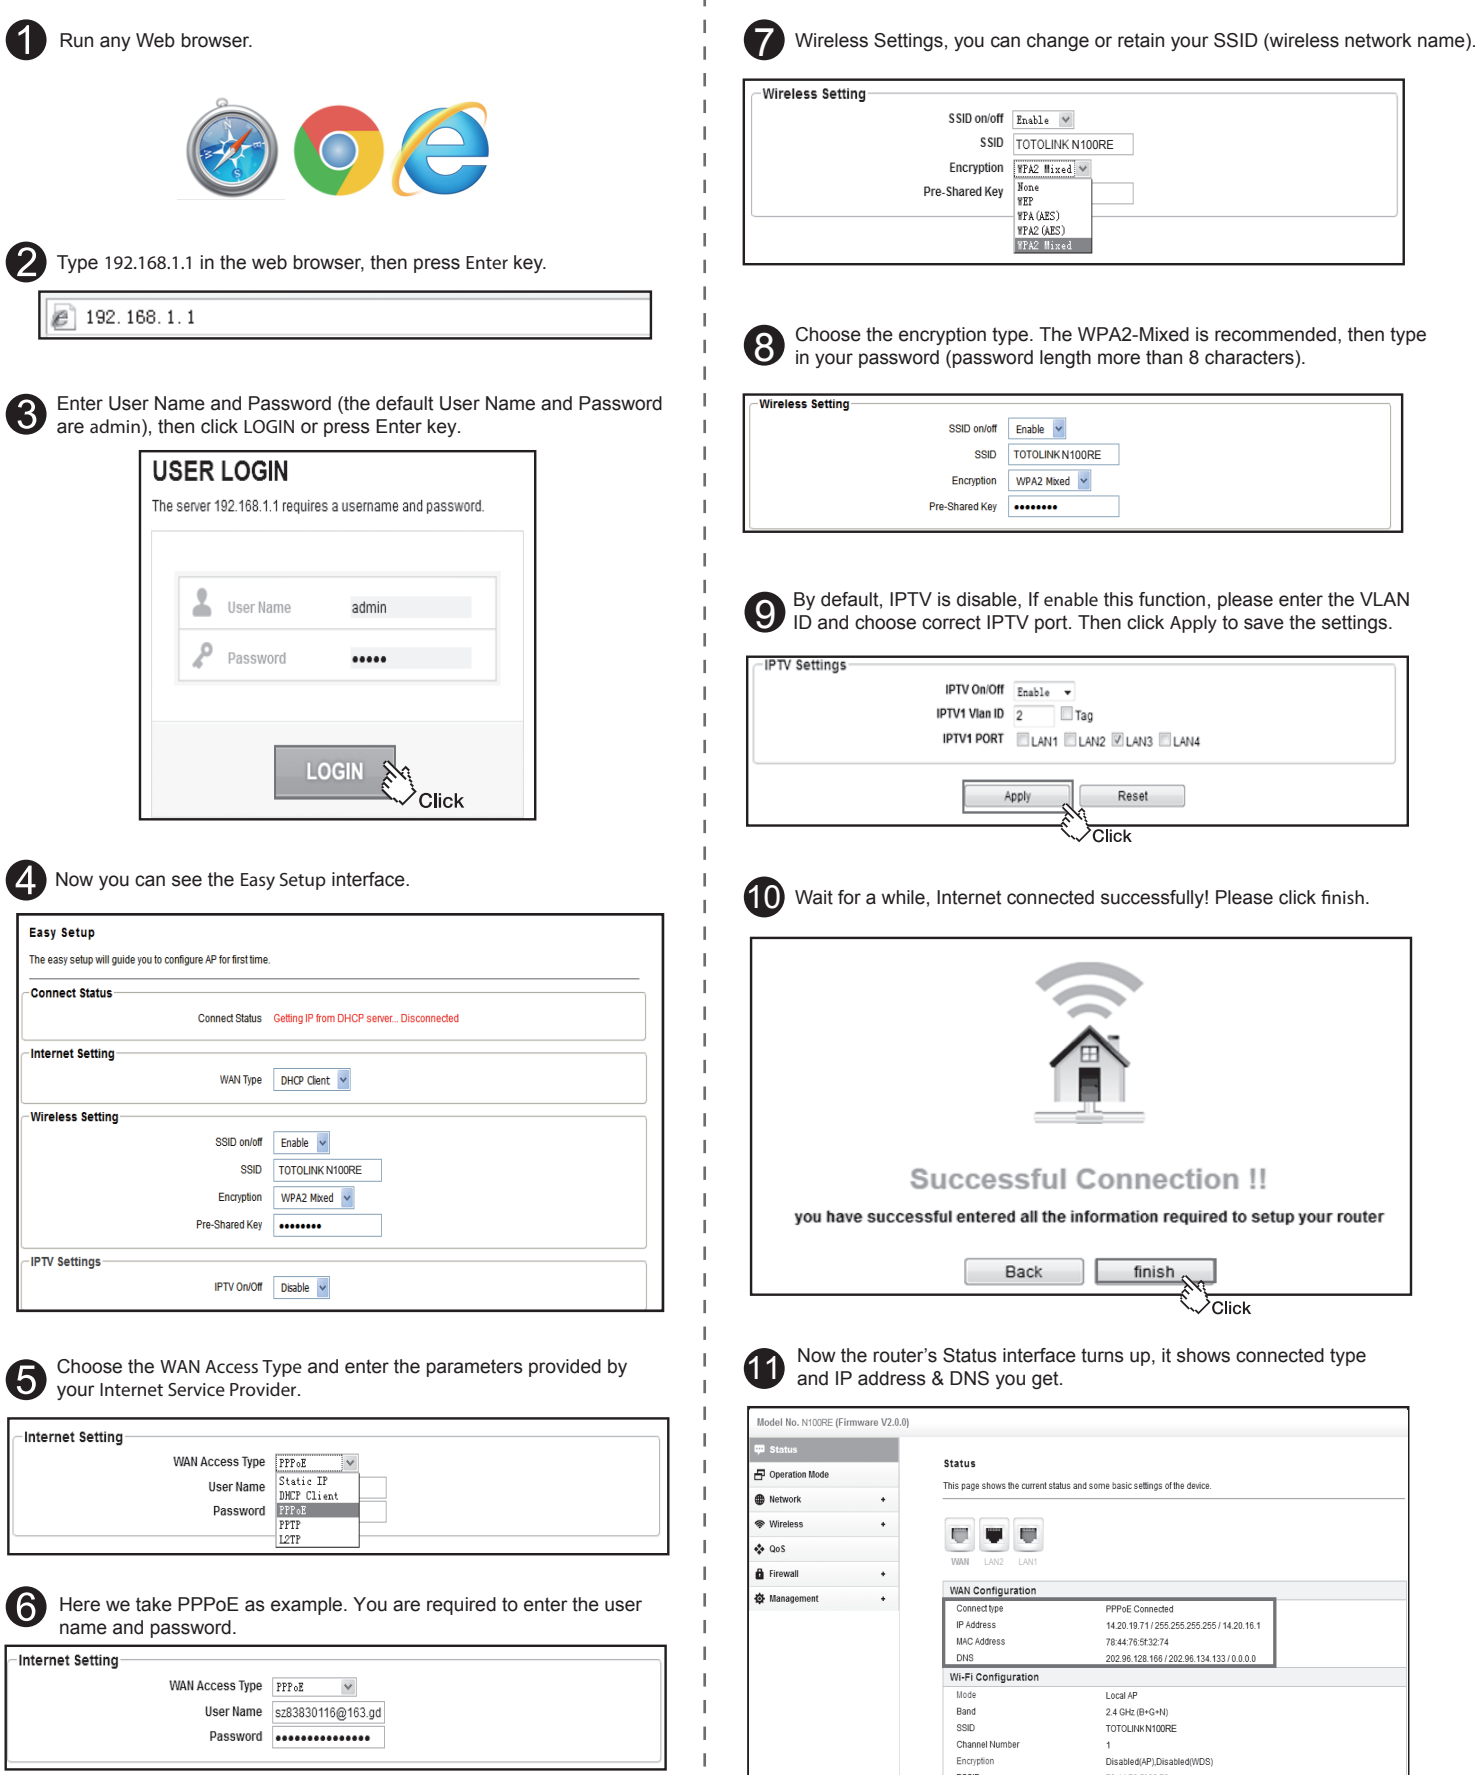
1 Run any Web browser.

2 Type 192.168.1.1 in the web browser, then press Enter key.

192. 168. 1. 1

3 Enter User Name and Password (the default User Name and Password are admin), then click LOGIN or press Enter key.

USER LOGIN

The server 192.168.1.1 requires a username and password.

User Name admin

Password •••••

LOGIN

Click

4 Now you can see the Easy Setup interface.

Easy Setup

The easy setup will guide you to configure AP for first time.

Connect Status

Connect Status Getting IP from DHCP server.. Disconnected

Internet Setting

WAN Type DHCP Client

Wireless Setting

SSID on/off Enable

SSID TOTOLINK N100RE

Encryption WPA2 Mixed

Pre-Shared Key ••••••••

IPTV Settings

IPTV On/Off Disable

5 Choose the WAN Access Type and enter the parameters provided by your Internet Service Provider.

Internet Setting

WAN Access Type PPPoE

User Name

Password

Static IP
DHCP Client
PPPoE
PPTP
L2TP

6 Here we take PPPoE as example. You are required to enter the user name and password.

Internet Setting

WAN Access Type PPPoE

User Name sz83830116@163.gd

Password •••••••••••••••

7 Wireless Settings, you can change or retain your SSID (wireless network name).

Wireless Setting

SSID on/off Enable

SSID TOTOLINK N100RE

Encryption WPA2 Mixed

Pre-Shared Key

None
WEP
WPA (AES)
WPA2 (AES)
WPA2 Mixed

8 Choose the encryption type. The WPA2-Mixed is recommended, then type in your password (password length more than 8 characters).

Wireless Setting

SSID on/off Enable

SSID TOTOLINK N100RE

Encryption WPA2 Mixed

Pre-Shared Key ••••••••

9 By default, IPTV is disable, If enable this function, please enter the VLAN ID and choose correct IPTV port. Then click Apply to save the settings.

IPTV Settings

IPTV On/Off Enable

IPTV1 Vlan ID 2 Tag

IPTV1 PORT LAN1 LAN2 LAN3 LAN4

Apply Reset

Click

10 Wait for a while, Internet connected successfully! Please click finish.

Successful Connection !!

you have successful entered all the information required to setup your router

Back finish

Click

11 Now the router's Status interface turns up, it shows connected type and IP address & DNS you get.

Model No. N100RE (Firmware V2.0.0)

Status
Operation Mode
Network
Wireless
QoS
Firewall
Management

Status

This page shows the current status and some basic settings of the device.

WAN LAN2 LAN1

WAN Configuration

| Connect type | PPPoE Connected |
|---|---|
| IP Address | 14.20.19.71 / 255.255.255.255 / 14.20.16.1 |
| MAC Address | 78:44:76:5f:32:74 |
| DNS | 202.96.128.166 / 202.96.134.133 / 0.0.0.0 |

Wi-Fi Configuration

| Mode | Local AP |
|---|---|
| Band | 2.4 GHz (B+G+N) |
| SSID | TOTOLINK N100RE |
| Channel Number | 1 |
| Encryption | Disabled(AP),Disabled(WDS) |